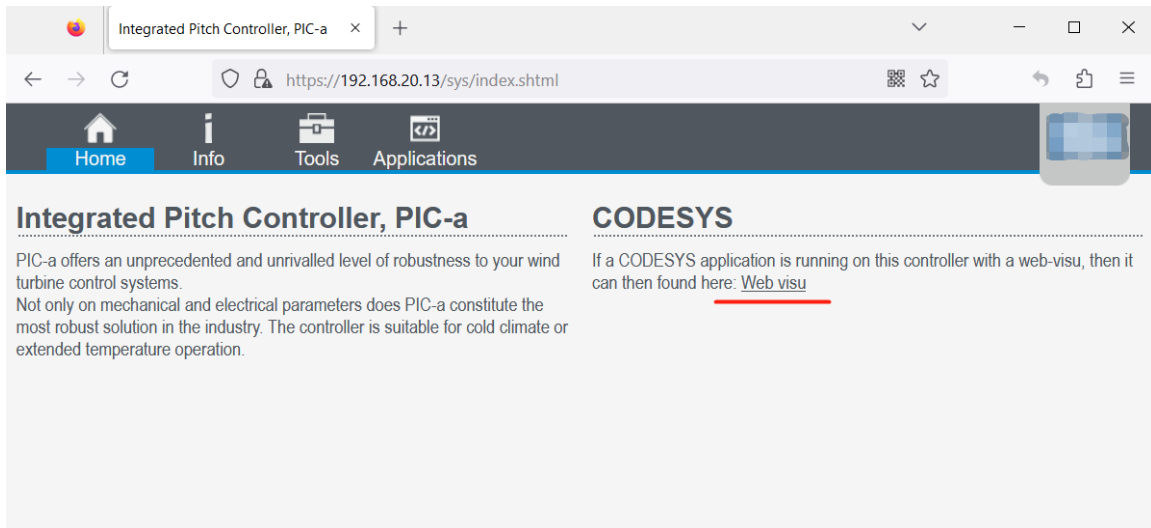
Integrated Pitch Controller, PIC-a ×

https://192.168.20.13/sys/index.shtml

Home
Info
Tools
Applications

Integrated Pitch Controller, PIC-a

PIC-a offers an unprecedented and unrivalled level of robustness to your wind turbine control systems.
Not only on mechanical and electrical parameters does PIC-a constitute the most robust solution in the industry. The controller is suitable for cold climate or extended temperature operation.

CODESYS

If a CODESYS application is running on this controller with a web-visu, then it can then found here: Web visu